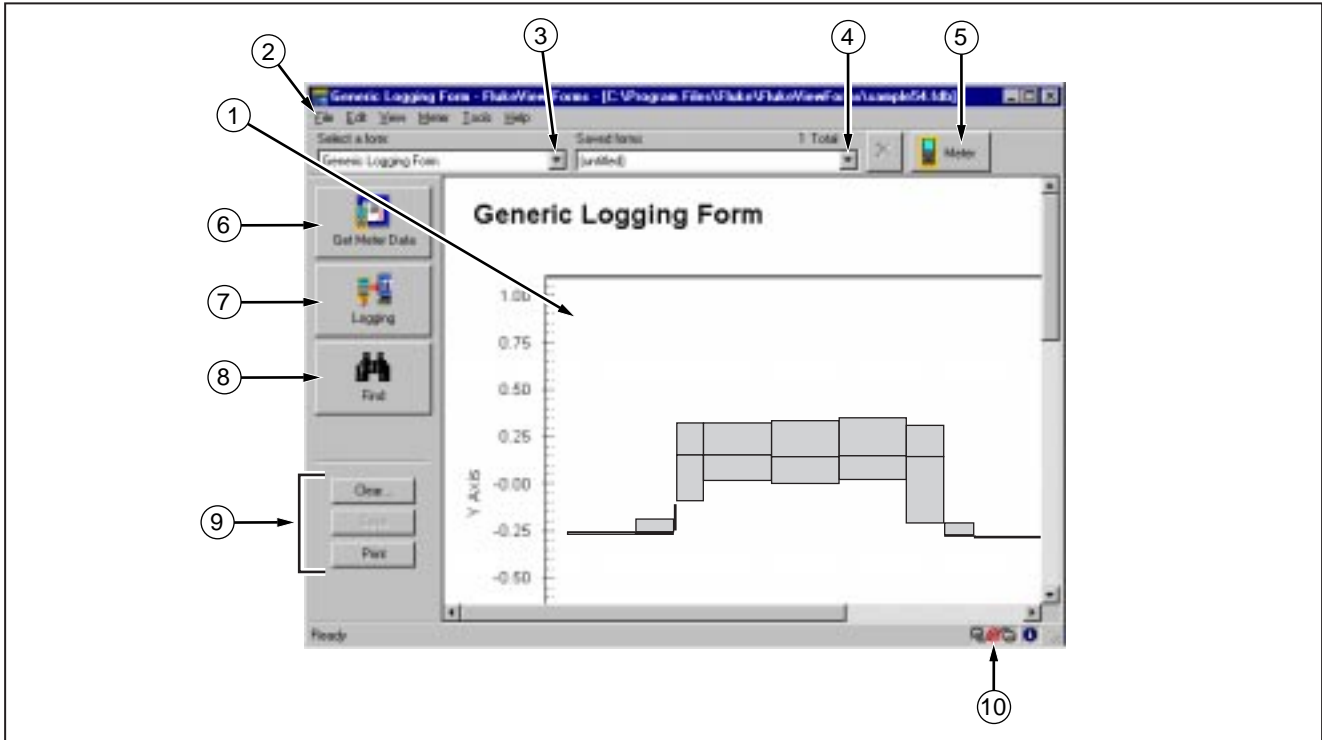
2
3
4
5
1

Generic Logging Form - FlukeView Forms - [C:\Program Files\Fluke\FlukeViewForms\sample54.fvf]

File Edit View Menu Tools Help

Select a form:
Generic Logging Form

Saved forms:
(untitled)
1 Total

Meter

6
Get Meter Data

7
Logging

8
Find

9
Clear...
Save
Print

Generic Logging Form

1.00
0.75
0.50
0.25
-0.00
-0.25
-0.50

Y Axis

Ready

10